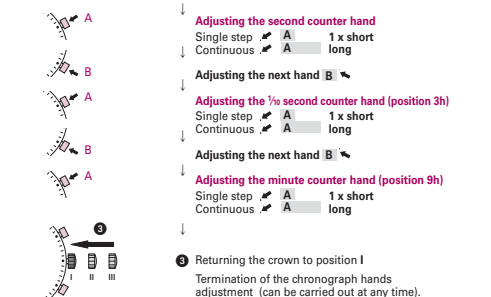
A

B

A

B

A

3

I II III

↓

Adjusting the second counter hand

Single step A 1 x short
Continuous A long

↓

Adjusting the next hand B

↓

Adjusting the $\frac{1}{10}$ second counter hand (position 3h)

Single step A 1 x short
Continuous A long

↓

Adjusting the next hand B

↓

Adjusting the minute counter hand (position 9h)

Single step A 1 x short
Continuous A long

↓

3 Returning the crown to position I

Termination of the chronograph hands adjustment (can be carried out at any time).